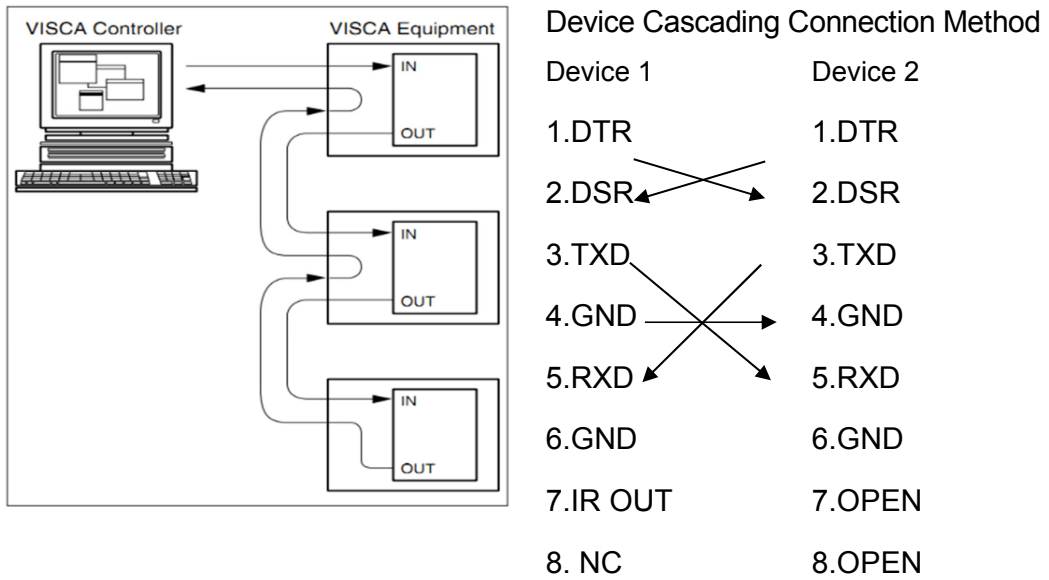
VISCA Controller

VISCA Equipment

IN

OUT

IN

OUT

IN

OUT

Device Cascading Connection Method

| Device 1 | Device 2 |
|---|---|
| 1.DTR | 1.DTR |
| 2.DSR | 2.DSR |
| 3.TXD | 3.TXD |
| 4.GND | 4.GND |
| 5.RXD | 5.RXD |
| 6.GND | 6.GND |
| 7.IR OUT | 7.OPEN |
| 8. NC | 8.OPEN |